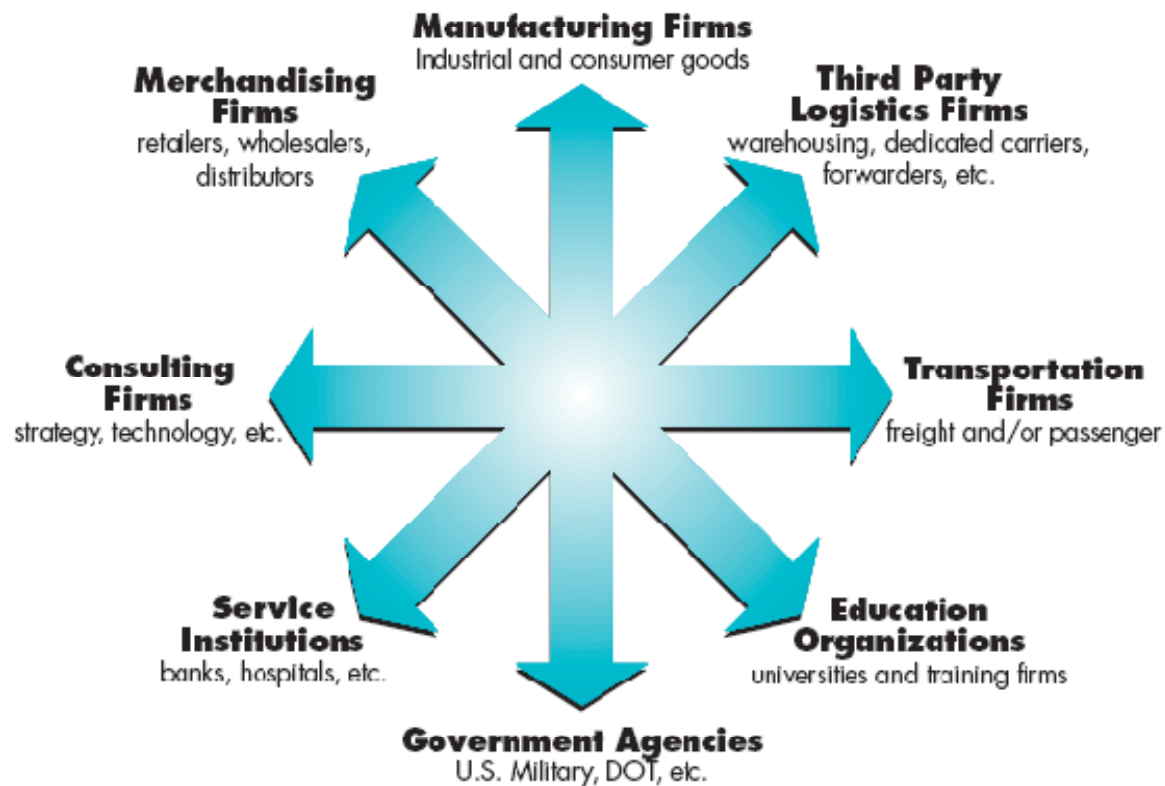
Manufacturing Firms
Industrial and consumer goods

Merchandising Firms
retailers, wholesalers, distributors

Third Party Logistics Firms
warehousing, dedicated carriers, forwarders, etc.

Consulting Firms
strategy, technology, etc.

Transportation Firms
freight and/or passenger

Service Institutions
banks, hospitals, etc.

Education Organizations
universities and training firms

Government Agencies
U.S. Military, DOT, etc.